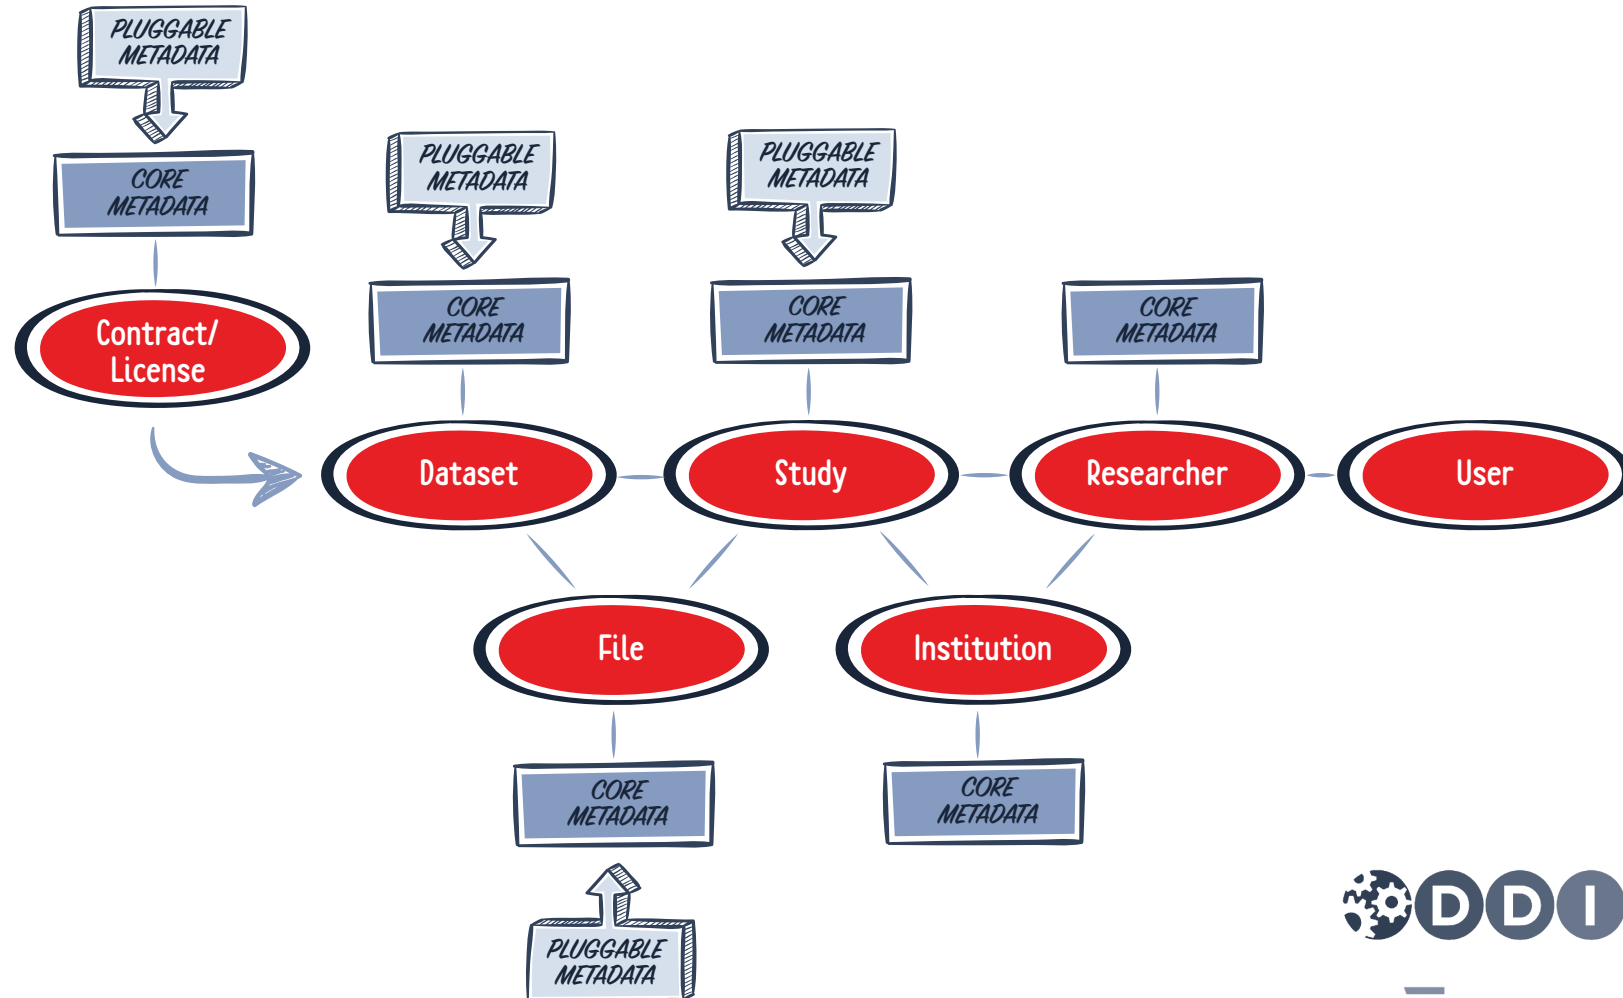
PLUGGABLE METADATA

CORE METADATA

Contract/ License

PLUGGABLE METADATA

CORE METADATA

PLUGGABLE METADATA

CORE METADATA

CORE METADATA

Dataset

Study

Researcher

User

File

Institution

CORE METADATA

CORE METADATA

PLUGGABLE METADATA

DDI